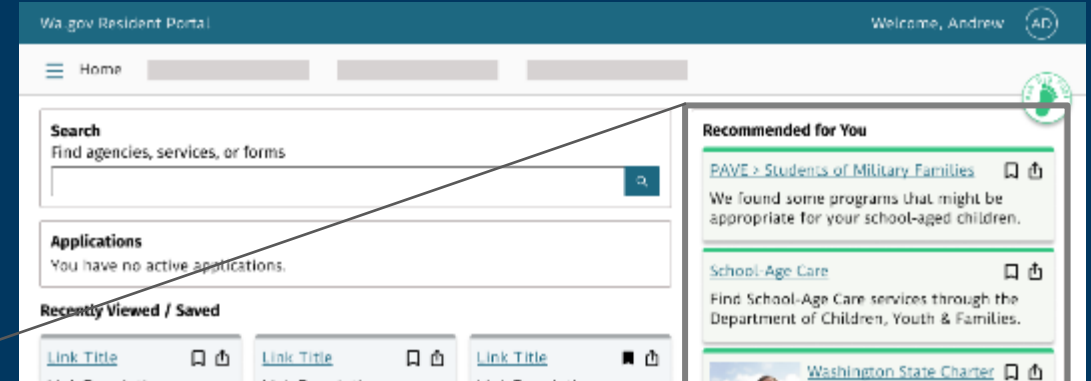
Wa.gov Resident Portal

Welcome, Andrew AD

Home

Search
Find agencies, services, or forms

Applications
You have no active applications.

Recently Viewed / Saved

Link Title

Link Title

Link Title

Recommended for You

PAVE > Students of Military Families
We found some programs that might be appropriate for your school-aged children.

School-Age Care
Find School-Age Care services through the Department of Children, Youth & Families.

Washington State Charter